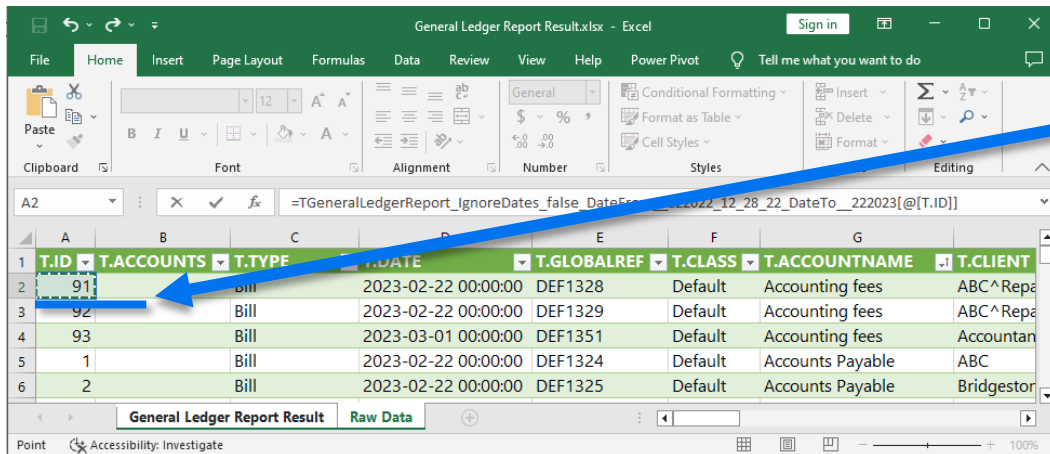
General Ledger Report Result.xlsx - Excel

Sign in

File Home Insert Page Layout Formulas Data Review View Help Power Pivot Tell me what you want to do

Paste
Clipboard

12
B I U
Font

Alignment

General
$ % ,
Number

Conditional Formatting
Format as Table
Cell Styles
Styles

Insert
Delete
Format
Cells

Editing

A2

=TGeneralLedgerReport_IgnoreDates_false_DateFro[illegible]2022_12_28_22_DateTo__222023[@[T.ID]]

| | A | B | C | D | E | F | G | H |
|---|---|---|---|---|---|---|---|---|
| 1 | T.ID | T.ACCOUNTS | T.TYPE | T.DATE | T.GLOBALREF | T.CLASS | T.ACCOUNTNAME | T.CLIENT |
| 2 | 91 | | Bill | 2023-02-22 00:00:00 | DEF1328 | Default | Accounting fees | ABC^Repa |
| 3 | 92 | | Bill | 2023-02-22 00:00:00 | DEF1329 | Default | Accounting fees | ABC^Repa |
| 4 | 93 | | Bill | 2023-03-01 00:00:00 | DEF1351 | Default | Accounting fees | Accountan |
| 5 | 1 | | Bill | 2023-02-22 00:00:00 | DEF1324 | Default | Accounts Payable | ABC |
| 6 | 2 | | Bill | 2023-02-22 00:00:00 | DEF1325 | Default | Accounts Payable | Bridgestor |

General Ledger Report Result Raw Data

Point Accessibility: Investigate 100%